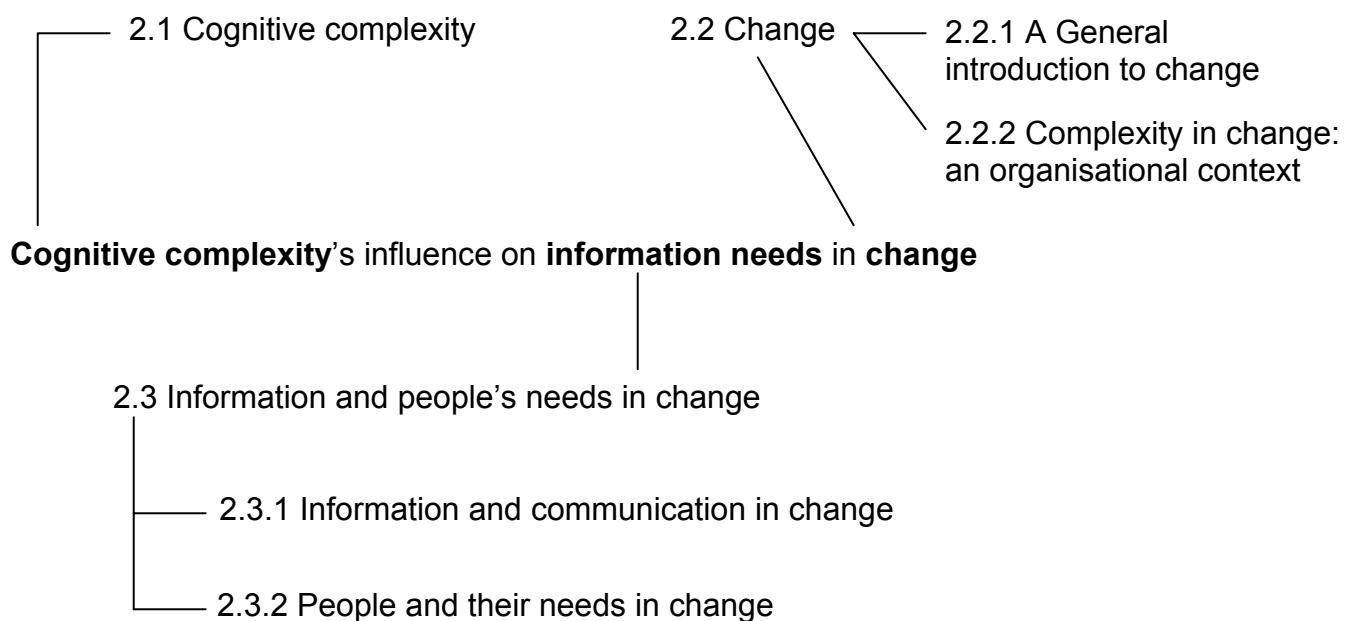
2.1 Cognitive complexity

2.2 Change

2.2.1 A General introduction to change

2.2.2 Complexity in change: an organisational context

**Cognitive complexity**'s influence on **information needs** in **change**

2.3 Information and people's needs in change

2.3.1 Information and communication in change

2.3.2 People and their needs in change